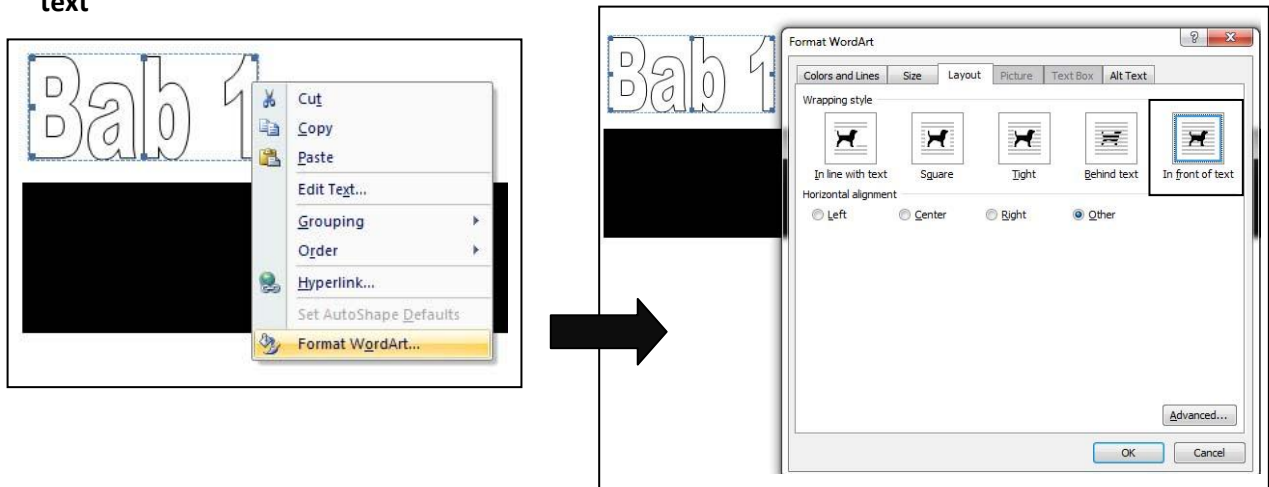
text

Bab 1

Cut
Copy
Paste
Edit Text...
Grouping
Order
Hyperlink...
Set AutoShape Defaults
Format WordArt...

Bab 1

Format WordArt
?
X
Colors and Lines
Size
Layout
Picture
Text Box
Alt Text
Wrapping style
In line with text
Square
Tight
Behind text
In front of text
Horizontal alignment
Left
Center
Right
Other
Advanced...
OK
Cancel